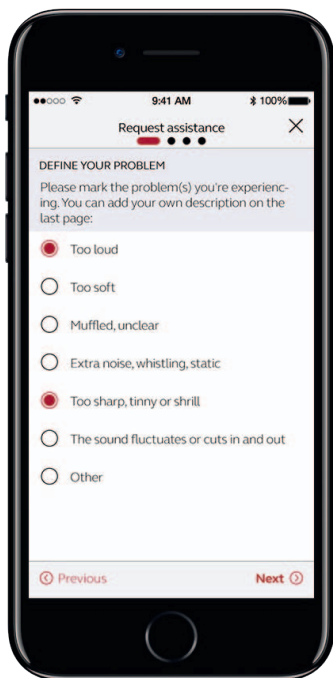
9:41 AM

100%

Request assistance

X

DEFINE YOUR PROBLEM

Please mark the problem(s) you're experiencing. You can add your own description on the last page:

Too loud

Too soft

Muffled, unclear

Extra noise, whistling, static

Too sharp, tinny or shrill

The sound fluctuates or cuts in and out

Other

Previous

Next